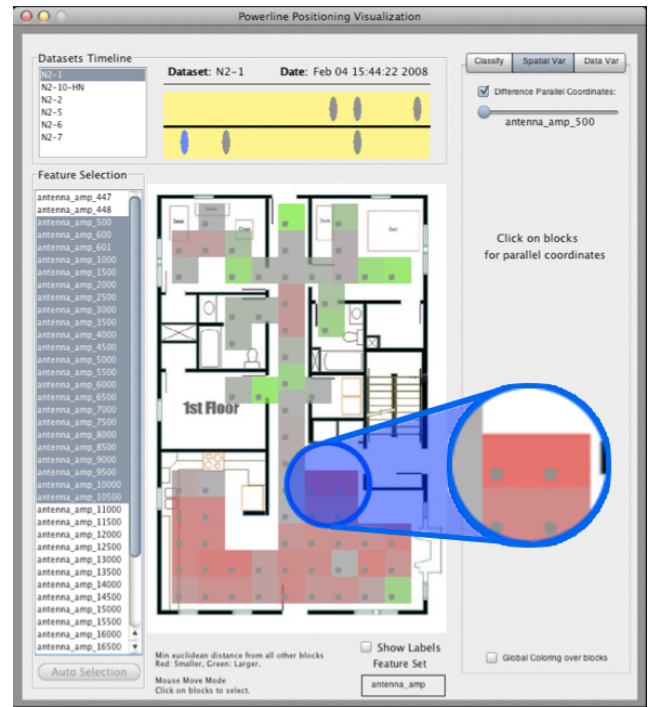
Powerline Positioning Visualization

Datasets Timeline

N2-1
N2-10-HN
N2-2
N2-5
N2-6
N2-7

Dataset: N2-1 Date: Feb 04 15:44:22 2008

Classify
Spatial Var
Data Var

Difference Parallel Coordinates:

antenna_amp_500

Click on blocks for parallel coordinates

Feature Selection

antenna_amp_447
antenna_amp_448
antenna_amp_500
antenna_amp_600
antenna_amp_601
antenna_amp_1000
antenna_amp_1500
antenna_amp_2000
antenna_amp_2500
antenna_amp_3000
antenna_amp_3500
antenna_amp_4000
antenna_amp_4500
antenna_amp_5000
antenna_amp_5500
antenna_amp_6000
antenna_amp_6500
antenna_amp_7000
antenna_amp_7500
antenna_amp_8000
antenna_amp_8500
antenna_amp_9000
antenna_amp_9500
antenna_amp_10000
antenna_amp_10500
antenna_amp_11000
antenna_amp_11500
antenna_amp_12000
antenna_amp_12500
antenna_amp_13000
antenna_amp_13500
antenna_amp_14000
antenna_amp_14500
antenna_amp_15000
antenna_amp_15500
antenna_amp_16000
antenna_amp_16500

Auto Selection

Desk

Bed

1st Floor

Min euclidean distance from all other blocks
Red: Smaller, Green: Larger.

Mouse Move Mode
Click on blocks to select.

Show Labels

Feature Set

antenna_amp

Global Coloring over blocks